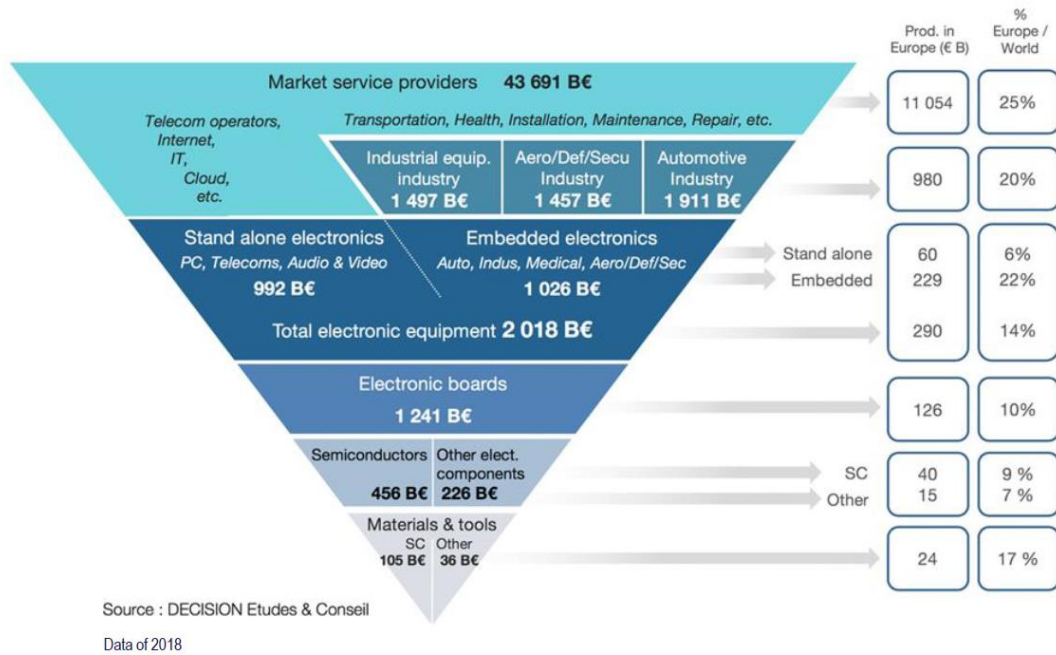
Prod. in Europe (€ B)

% Europe / World

Market service providers 43 691 B€

Telecom operators, Internet, IT, Cloud, etc.

Transportation, Health, Installation, Maintenance, Repair, etc.

11 054 | 25%

Industrial equip. industry 1 497 B€

Aero/Def/Secu Industry 1 457 B€

Automotive Industry 1 911 B€

980 | 20%

Stand alone electronics
PC, Telecoms, Audio & Video
992 B€

Embedded electronics
Auto, Indus, Medical, Aero/Def/Sec
1 026 B€

Stand alone | 60 | 6%
Embedded | 229 | 22%

Total electronic equipment 2 018 B€

290 | 14%

Electronic boards
1 241 B€

126 | 10%

Semiconductors 456 B€

Other elect. components 226 B€

SC | 40 | 9 %
Other | 15 | 7 %

Materials & tools
SC 105 B€
Other 36 B€

24 | 17 %

Source : DECISION Etudes & Conseil

Data of 2018